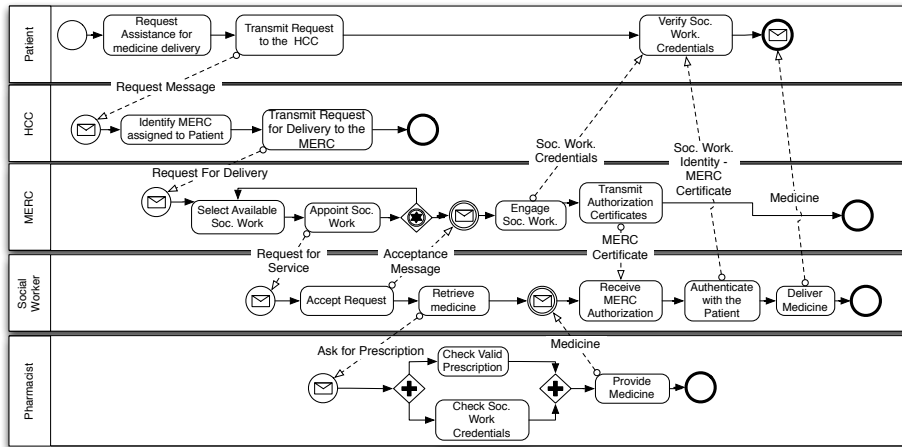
Patient

Request Assistance for medicine delivery

Transmit Request to the HCC

Verify Soc. Work. Credentials

Request Message

HCC

Identify MERC assigned to Patient

Transmit Request for Delivery to the MERC

Soc. Work. Credentials

Soc. Work. Identity - MERC Certificate

Request For Delivery

MERC

Select Available Soc. Work

Appoint Soc. Work

Engage Soc. Work.

Transmit Authorization Certificates

Medicine

MERC Certificate

Request for Service

Acceptance Message

Social Worker

Accept Request

Retrieve medicine

Receive MERC Authorization

Authenticate with the Patient

Deliver Medicine

Ask for Prescription

Medicine

Pharmacist

Check Valid Prescription

Provide Medicine

Check Soc. Work Credentials